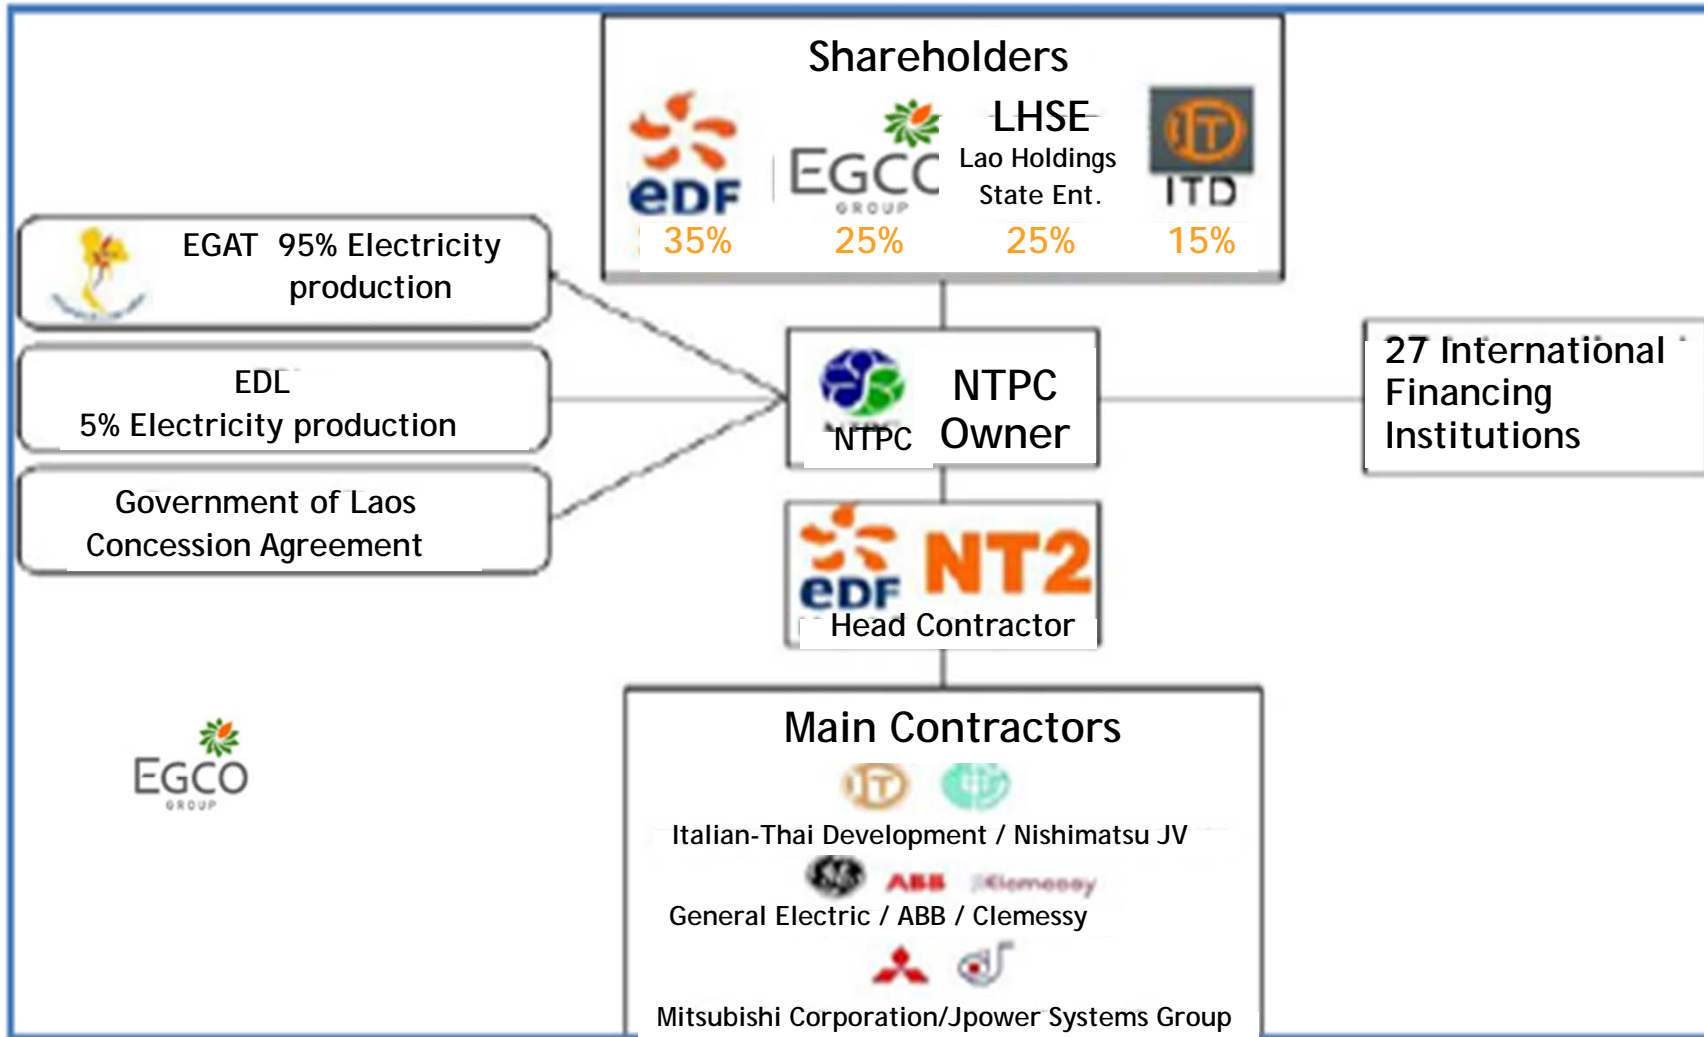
Shareholders

eDF
35%

EGCO
GROUP
25%

LHSE
Lao Holdings State Ent.
25%

ITD
15%

EGAT 95% Electricity production

EDL
5% Electricity production

Government of Laos
Concession Agreement

NTPC
NTPC Owner

27 International Financing Institutions

eDF NT2
Head Contractor

EGCO
GROUP

Main Contractors

Italian-Thai Development / Nishimatsu JV

ABB Clemessy
General Electric / ABB / Clemessy

Mitsubishi Corporation/Jpower Systems Group